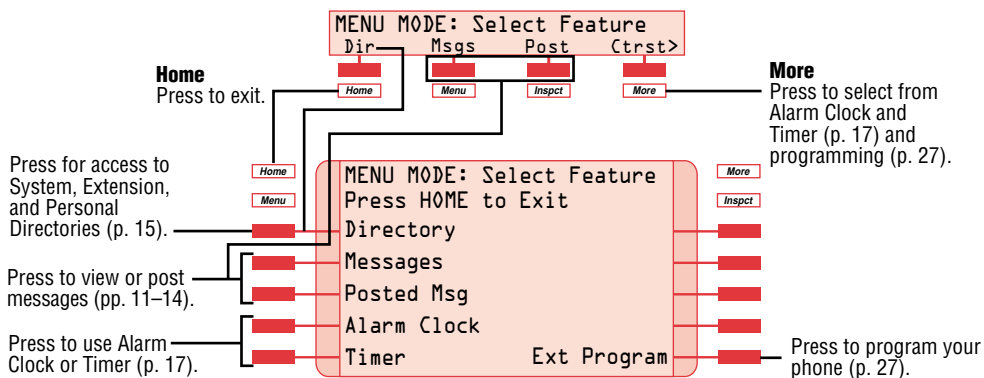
MENU MODE: Select Feature
Dir Msgs Post (trst>

Home
Press to exit.

Home Menu Inspct More

More
Press to select from Alarm Clock and Timer (p. 17) and programming (p. 27).

Press for access to System, Extension, and Personal Directories (p. 15).

Home
Menu

MENU MODE: Select Feature
Press HOME to Exit
Directory
Messages
Posted Msg
Alarm Clock
Timer Ext Program

More
Inspct

Press to view or post messages (pp. 11–14).

Press to use Alarm Clock or Timer (p. 17).

Press to program your phone (p. 27).